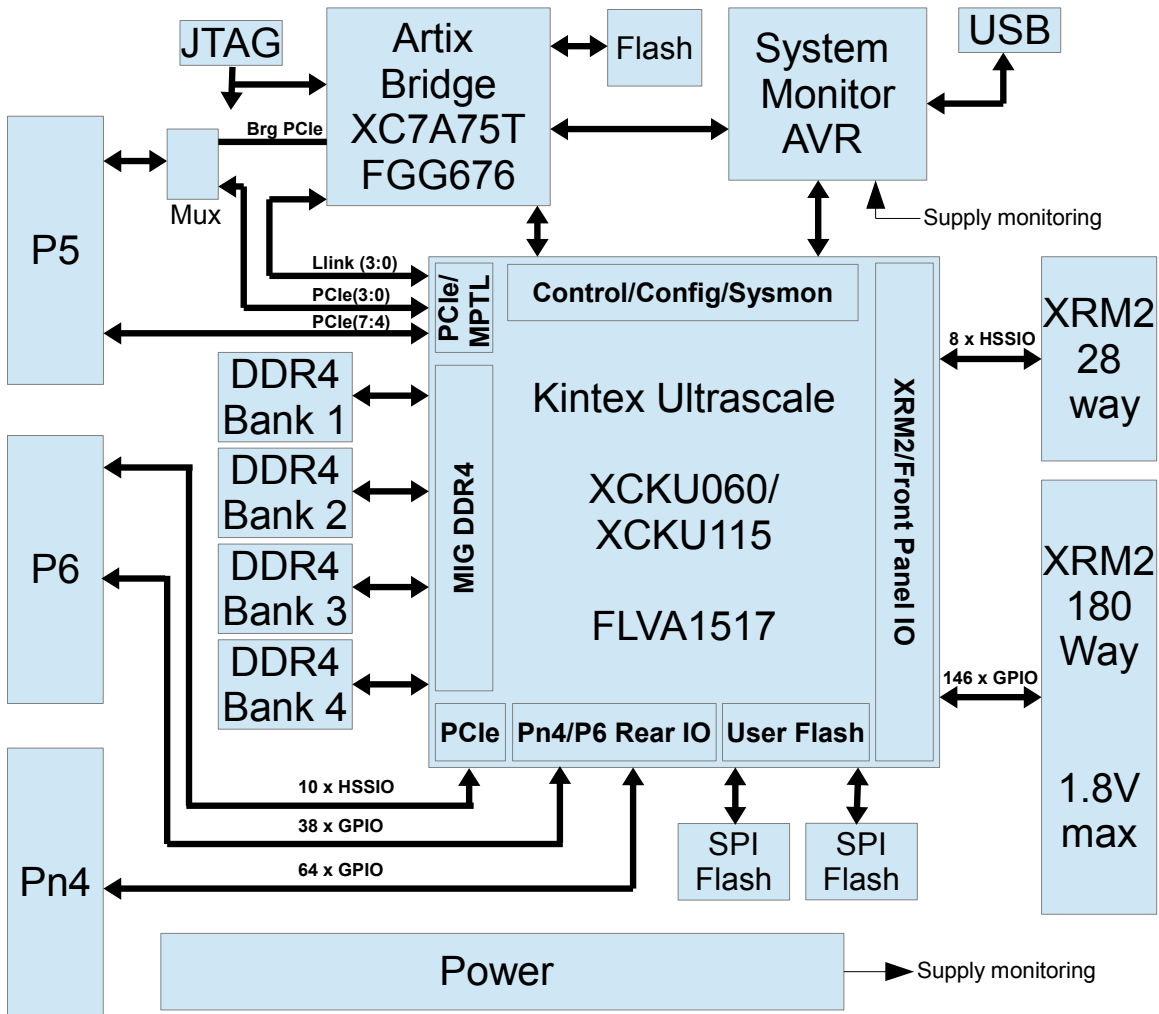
JTAG

Artix Bridge XC7A75T FGG676

Flash

System Monitor AVR

USB

Brg PCIe

Mux

P5

Supply monitoring

Llink (3:0)

PCIe(3:0)

PCIe(7:4)

PCIe/ MPTL

Control/Config/Sysmon

XRM2 28 way

8 x HSSIO

DDR4 Bank 1

DDR4 Bank 2

DDR4 Bank 3

DDR4 Bank 4

MIG DDR4

Kintex Ultrascale

XCKU060/ XCKU115

FLVA1517

XRM2/Front Panel IO

P6

XRM2 180 Way

1.8V max

146 x GPIO

PCIe

Pn4/P6 Rear IO

User Flash

10 x HSSIO

38 x GPIO

64 x GPIO

SPI Flash

SPI Flash

Pn4

Power

Supply monitoring